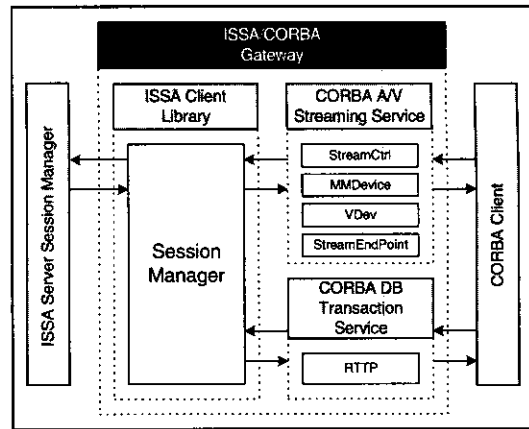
ISSA/CORBA Gateway

ISSA Server Session Manager

ISSA Client Library

CORBA A/V Streaming Service

StreamCtrl

MMDevice

VDev

StreamEndPoint

Session Manager

CORBA DB Transaction Service

RTTP

CORBA Client